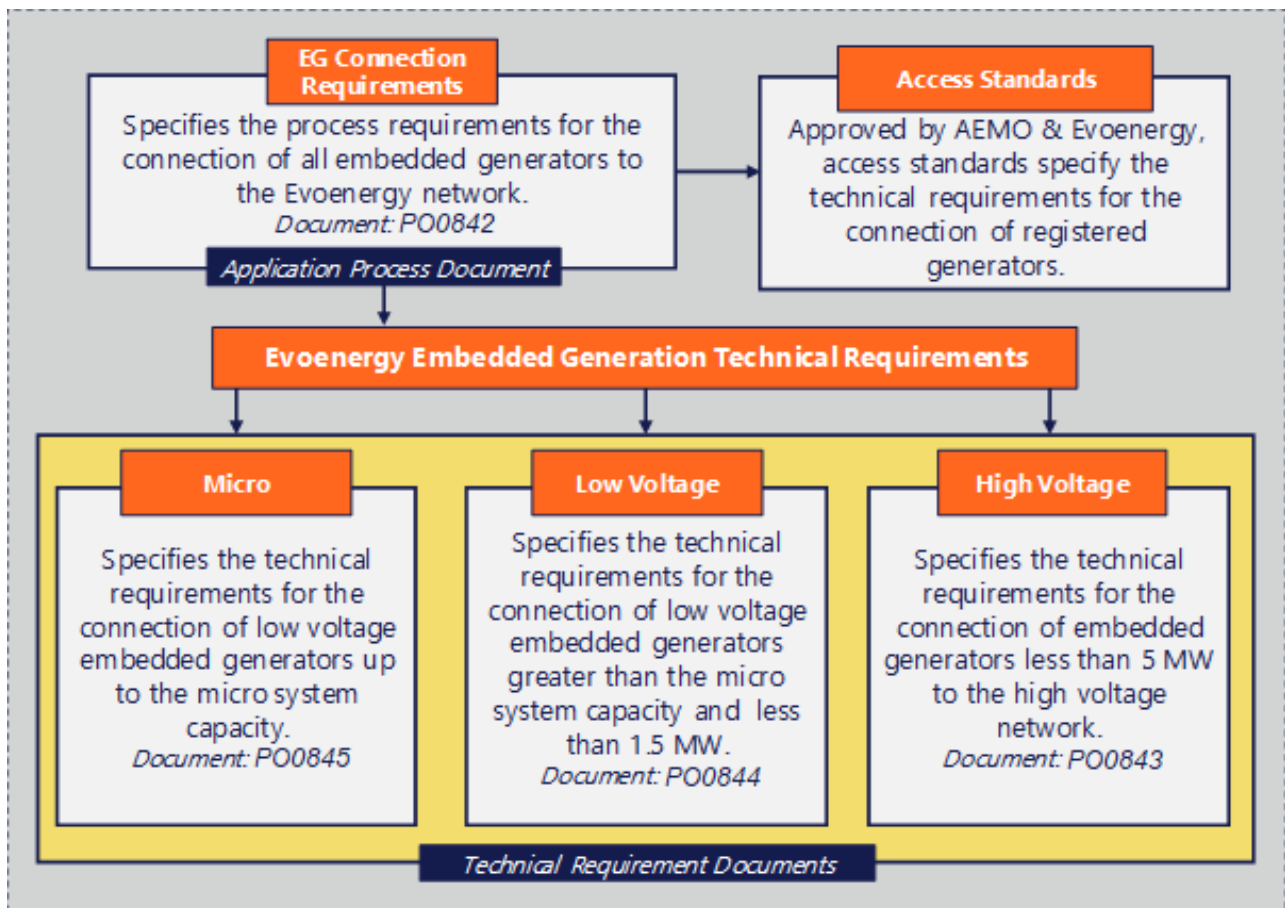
EG Connection Requirements

Specifies the process requirements for the connection of all embedded generators to the Evoenergy network.
Document: PO0842

Application Process Document

Access Standards

Approved by AEMO & Evoenergy, access standards specify the technical requirements for the connection of registered generators.

Evoenergy Embedded Generation Technical Requirements

Micro

Specifies the technical requirements for the connection of low voltage embedded generators up to the micro system capacity.
Document: PO0845

Low Voltage

Specifies the technical requirements for the connection of low voltage embedded generators greater than the micro system capacity and less than 1.5 MW.
Document: PO0844

High Voltage

Specifies the technical requirements for the connection of embedded generators less than 5 MW to the high voltage network.
Document: PO0843

Technical Requirement Documents